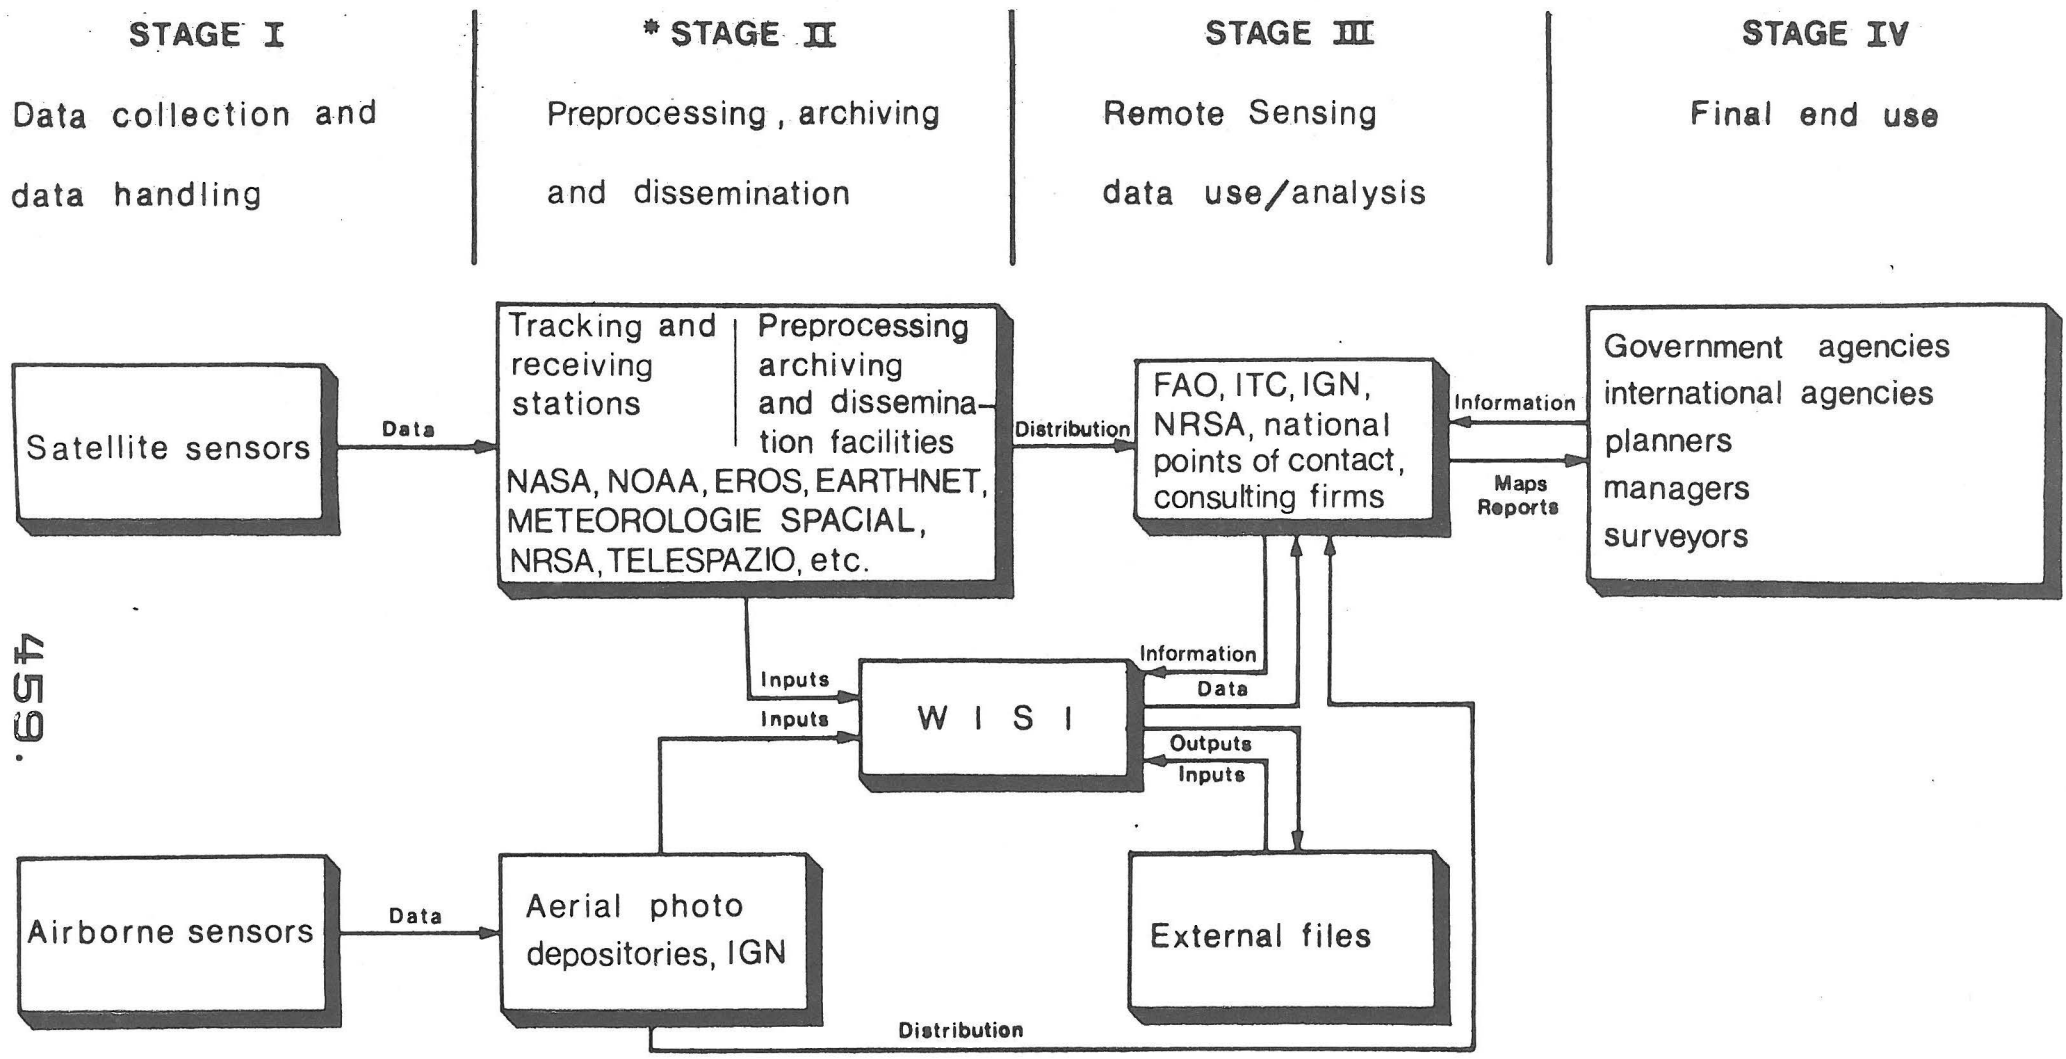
STAGE I

Data collection and data handling

* STAGE II

Preprocessing, archiving and dissemination

STAGE III

Remote Sensing data use/analysis

STAGE IV

Final end use

Satellite sensors

Data

Tracking and receiving stations

Preprocessing archiving and dissemination facilities

NASA, NOAA, EROS, EARTHNET, METEOROLOGIE SPACIAL, NRSA, TELESPAZIO, etc.

Distribution

FAO, ITC, IGN, NRSA, national points of contact, consulting firms

Information

Maps Reports

Government agencies international agencies planners managers surveyors

459.

Inputs

Inputs

W I S I

Information

Data

Outputs

Inputs

Airborne sensors

Data

Aerial photo depositories, IGN

External files

Distribution